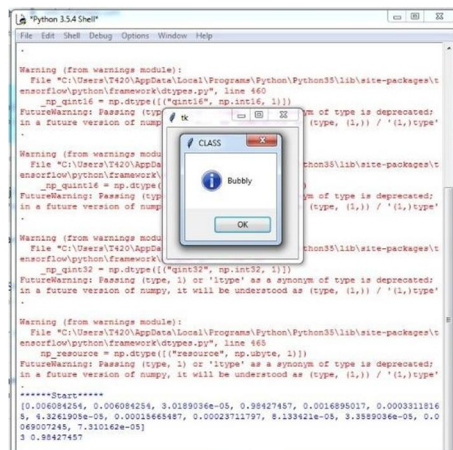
*Python 3.5.4 Shell*

File Edit Shell Debug Options Window Help

.

Warning (from warnings module):
File "C:\Users\T420\AppData\Local\Programs\Python\Python35\lib\site-packages\tensorflow\python\framework\dtypes.py", line 460
_np_qint16 = np.dtype([("qint16", np.int16, 1)])
FutureWarning: Passing (type, 1) or '1type' as a synonym of type is deprecated; in a future version of numpy, it will be understood as (type, (1,)) / '(1,)type'.

Warning (from warnings module):
File "C:\Users\T420\AppData\Local\Programs\Python\Python35\lib\site-packages\tensorflow\python\framework\dtypes.py", line
_np_quint16 = np.dtype([
FutureWarning: Passing (typ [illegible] of type is deprecated; in a future version of numpy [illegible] (type, (1,)) / '(1,)type'.

Warning (from warnings module):
File "C:\Users\T420\AppData\Local\Programs\Python\Python35\lib\site-packages\tensorflow\python\framework\dtypes.py", line
_np_qint32 = np.dtype([("qint32", np.int32, 1)])
FutureWarning: Passing (type, 1) or '1type' as a synonym of type is deprecated; in a future version of numpy, it will be understood as (type, (1,)) / '(1,)type'.

Warning (from warnings module):
File "C:\Users\T420\AppData\Local\Programs\Python\Python35\lib\site-packages\tensorflow\python\framework\dtypes.py", line 465
np_resource = np.dtype([("resource", np.ubyte, 1)])
FutureWarning: Passing (type, 1) or '1type' as a synonym of type is deprecated; in a future version of numpy, it will be understood as (type, (1,)) / '(1,)type'.
.
******Start******
[0.006084254, 0.006084254, 3.0189036e-05, 0.98427457, 0.0016895017, 0.0003311816 5, 4.3261905e-05, 0.00015665487, 0.00023711797, 8.133421e-05, 3.3589036e-05, 0.0069007245, 7.310162e-05]
3 0.98427457

tk

CLASS

Bubbly

OK